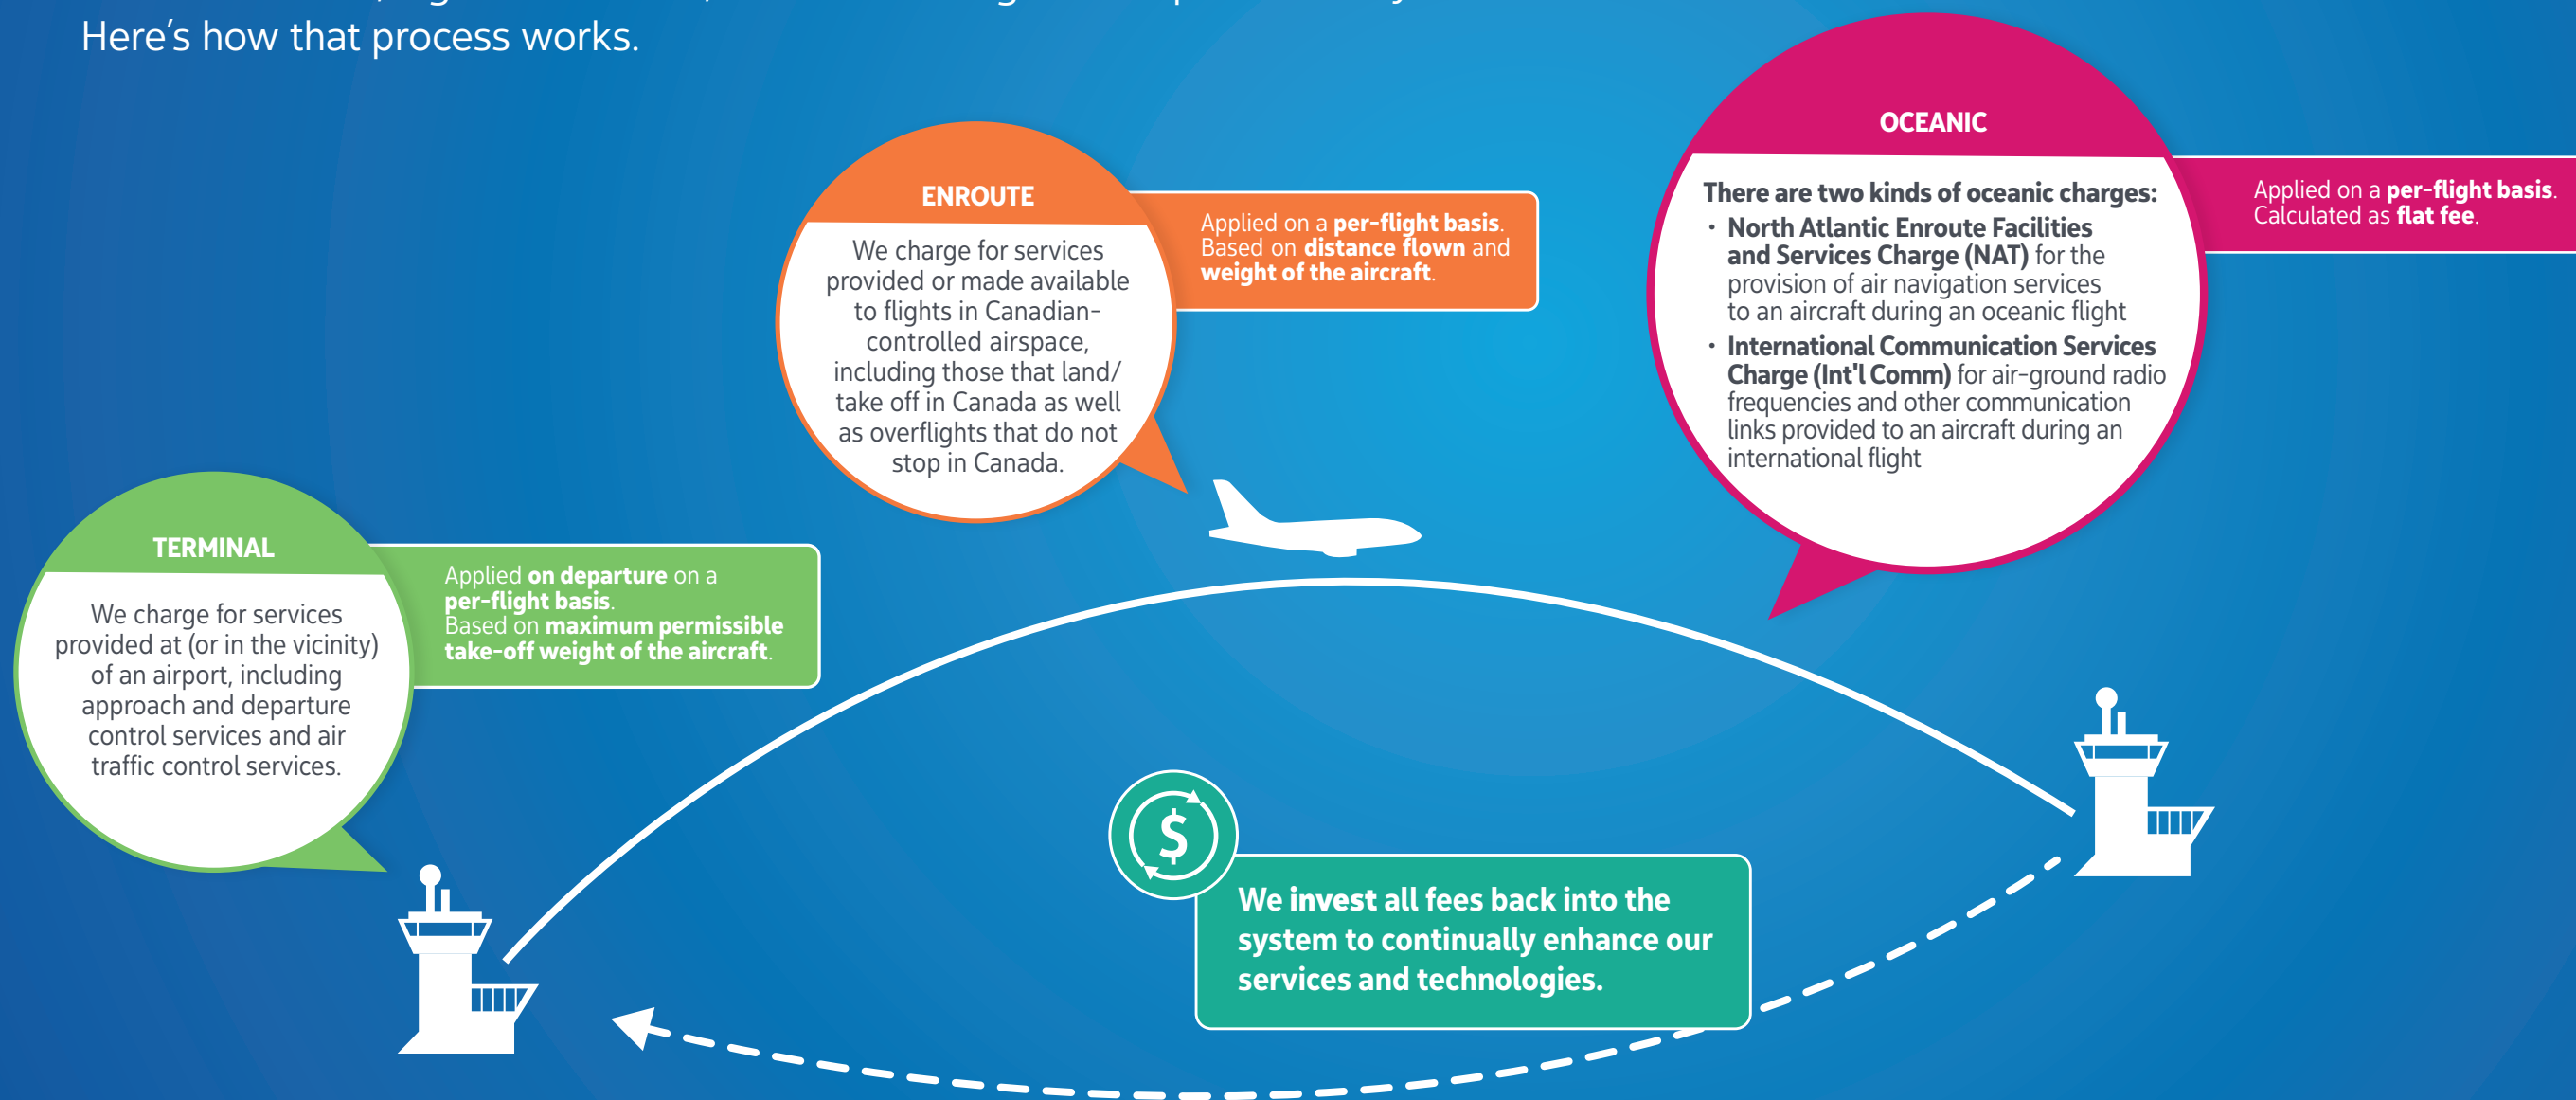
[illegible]
Here's how that process works.

ENROUTE

We charge for services provided or made available to flights in Canadian-controlled airspace, including those that land/take off in Canada as well as overflights that do not stop in Canada.

Applied on a **per-flight basis**. Based on **distance flown** and **weight of the aircraft**.

OCEANIC

There are two kinds of oceanic charges:
• North Atlantic Enroute Facilities and Services Charge (NAT) for the provision of air navigation services to an aircraft during an oceanic flight
• International Communication Services Charge (Int'l Comm) for air-ground radio frequencies and other communication links provided to an aircraft during an international flight

Applied on a **per-flight basis**. Calculated as **flat fee**.

TERMINAL

We charge for services provided at (or in the vicinity) of an airport, including approach and departure control services and air traffic control services.

Applied **on departure** on a **per-flight basis**. Based on **maximum permissible take-off weight of the aircraft**.

$

We invest all fees back into the system to continually enhance our services and technologies.